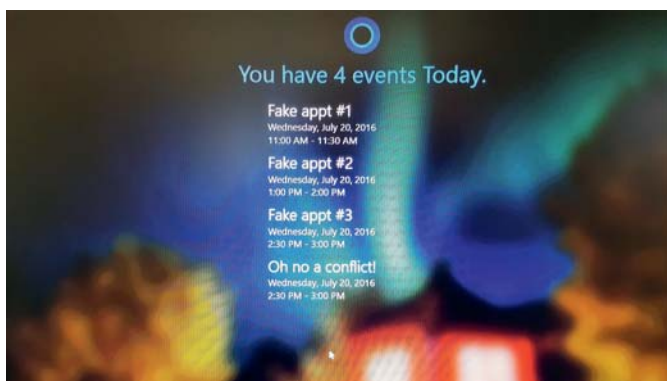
You have 4 events Today.

Fake appt #1
Wednesday, July 20, 2016
11:00 AM - 11:30 AM

Fake appt #2
Wednesday, July 20, 2016
1:00 PM - 2:00 PM

Fake appt #3
Wednesday, July 20, 2016
2:30 PM - 3:00 PM

Oh no a conflict!
Wednesday, July 20, 2016
2:30 PM - 3:00 PM